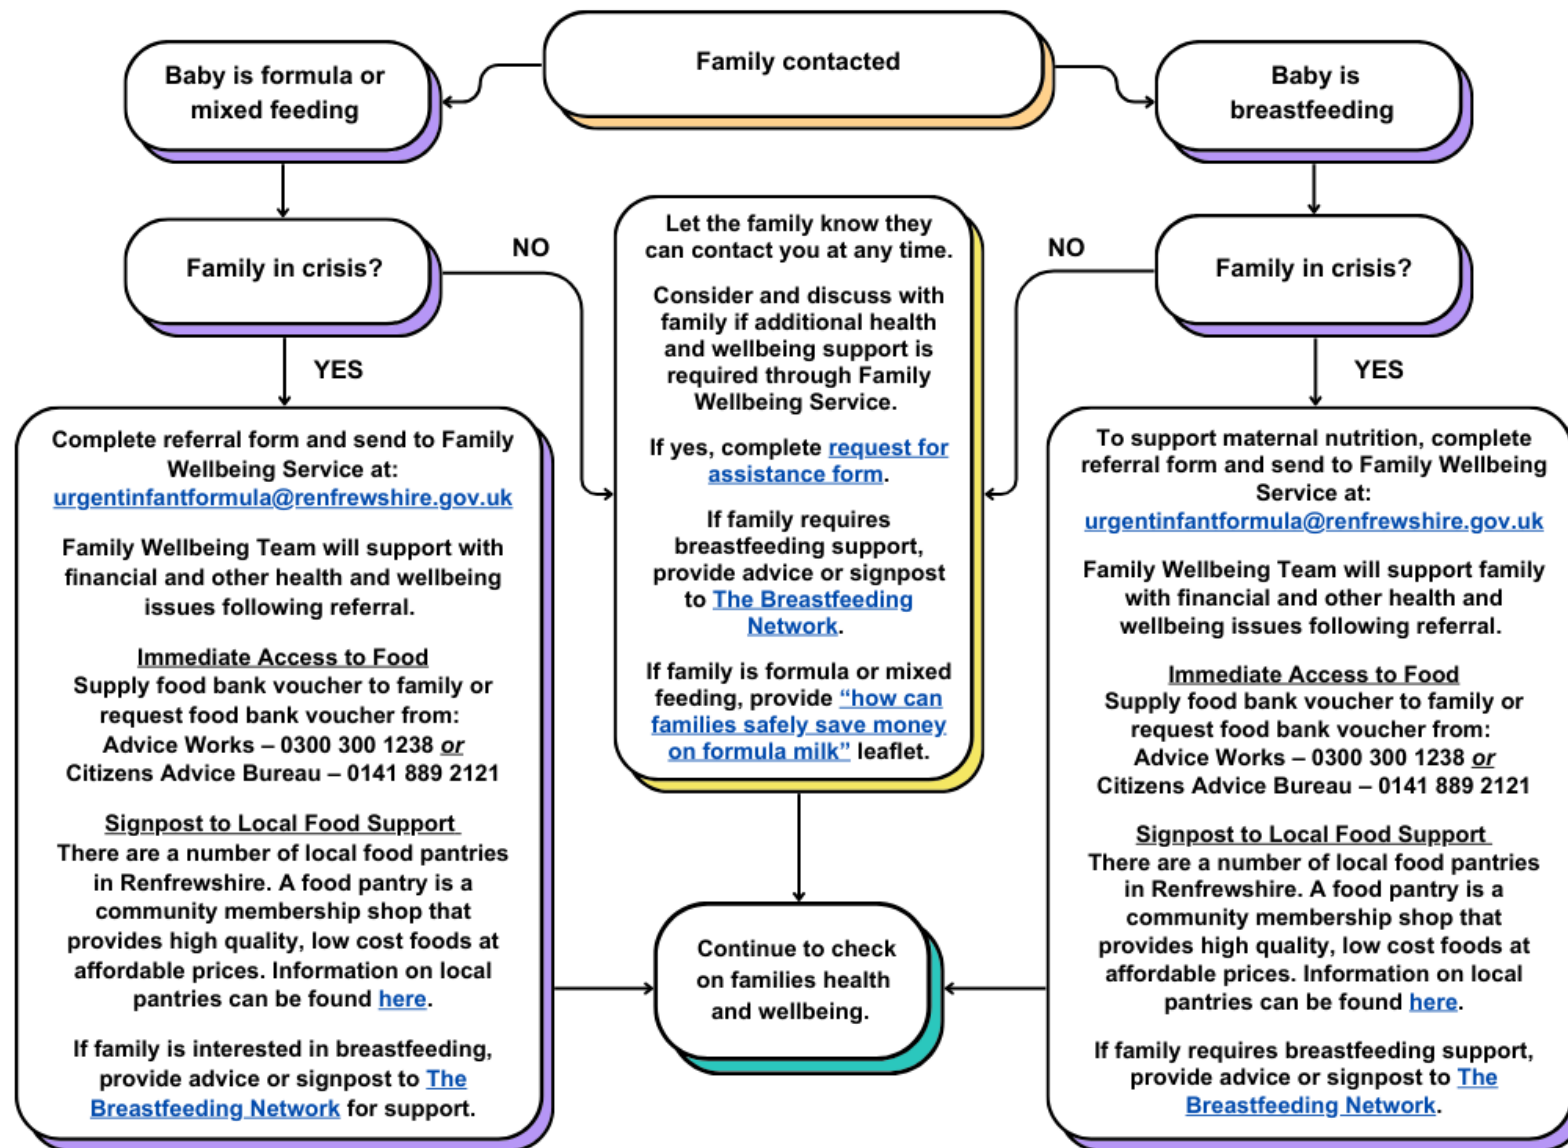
Family contacted

Baby is formula or mixed feeding

Baby is breastfeeding

Family in crisis?

NO

YES

Complete referral form and send to Family Wellbeing Service at: urgentinfantformula@renfrewshire.gov.uk

Family Wellbeing Team will support with financial and other health and wellbeing issues following referral.

Immediate Access to Food
Supply food bank voucher to family or request food bank voucher from: Advice Works – 0300 300 1238 *or* Citizens Advice Bureau – 0141 889 2121

Signpost to Local Food Support
There are a number of local food pantries in Renfrewshire. A food pantry is a community membership shop that provides high quality, low cost foods at affordable prices. Information on local pantries can be found here.

If family is interested in breastfeeding, provide advice or signpost to The Breastfeeding Network for support.

Let the family know they can contact you at any time.

Consider and discuss with family if additional health and wellbeing support is required through Family Wellbeing Service.

If yes, complete request for assistance form.

If family requires breastfeeding support, provide advice or signpost to The Breastfeeding Network.

If family is formula or mixed feeding, provide "how can families safely save money on formula milk" leaflet.

Continue to check on families health and wellbeing.

NO

Family in crisis?

YES

To support maternal nutrition, complete referral form and send to Family Wellbeing Service at: urgentinfantformula@renfrewshire.gov.uk

Family Wellbeing Team will support family with financial and other health and wellbeing issues following referral.

Immediate Access to Food
Supply food bank voucher to family or request food bank voucher from: Advice Works – 0300 300 1238 *or* Citizens Advice Bureau – 0141 889 2121

Signpost to Local Food Support
There are a number of local food pantries in Renfrewshire. A food pantry is a community membership shop that provides high quality, low cost foods at affordable prices. Information on local pantries can be found here.

If family requires breastfeeding support, provide advice or signpost to The Breastfeeding Network.